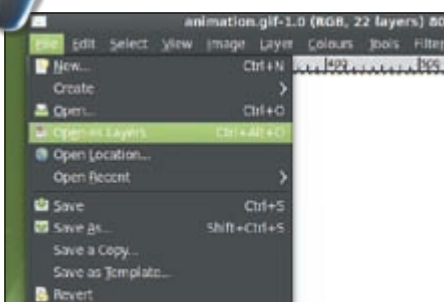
animation.gif-1.0 (RGB, 22 layers) 80

File Edit Select View Image Layer Colours Tools Filte

400 |500

New... Ctrl+N
Create
Open... Ctrl+O
Open as Layers Ctrl+Alt+O
Open Location...
Open Recent
Save Ctrl+S
Save As... Shift+Ctrl+S
Save a Copy...
Save as Template...
Revert